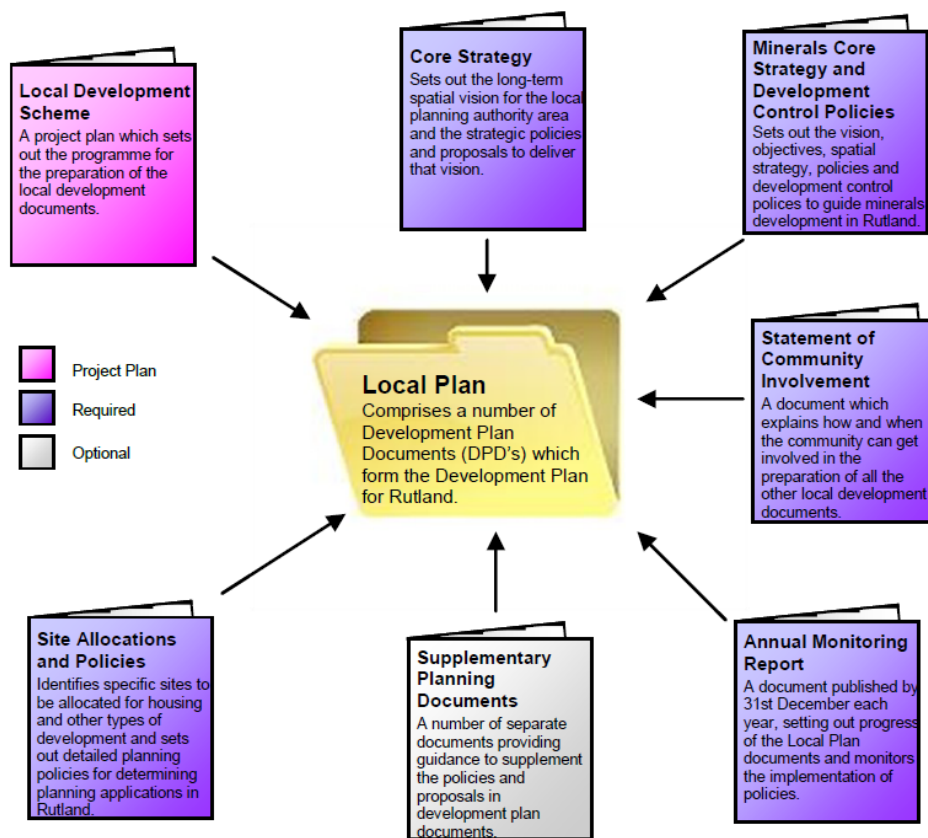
Local Development Scheme
A project plan which sets out the programme for the preparation of the local development documents.

Core Strategy
Sets out the long-term spatial vision for the local planning authority area and the strategic policies and proposals to deliver that vision.

Minerals Core Strategy and Development Control Policies
Sets out the vision, objectives, spatial strategy, policies and development control polices to guide minerals development in Rutland.

Project Plan

Required

Optional

Local Plan
Comprises a number of Development Plan Documents (DPD's) which form the Development Plan for Rutland.

Statement of Community Involvement
A document which explains how and when the community can get involved in the preparation of all the other local development documents.

Site Allocations and Policies
Identifies specific sites to be allocated for housing and other types of development and sets out detailed planning policies for determining planning applications in Rutland.

Supplementary Planning Documents
A number of separate documents providing guidance to supplement the policies and proposals in development plan documents.

Annual Monitoring Report
A document published by 31st December each year, setting out progress of the Local Plan documents and monitors the implementation of policies.